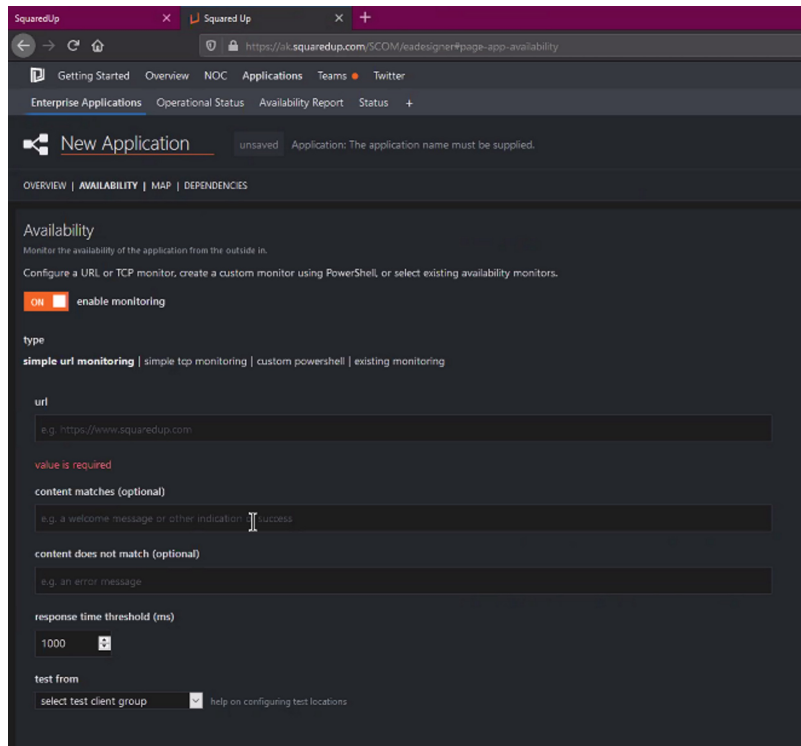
SquaredUp ×
Squared Up ×
+

https://ak.squaredup.com/SCOM/eadesigner#page-app-availability

Getting Started Overview NOC Applications Teams Twitter

Enterprise Applications Operational Status Availability Report Status +

New Application unsaved Application: The application name must be supplied.

OVERVIEW | AVAILABILITY | MAP | DEPENDENCIES

Availability
Monitor the availability of the application from the outside in.
Configure a URL or TCP monitor, create a custom monitor using PowerShell, or select existing availability monitors.

ON enable monitoring

type
simple url monitoring | simple tcp monitoring | custom powershell | existing monitoring

url
e.g. https://www.squaredup.com
value is required

content matches (optional)
e.g. a welcome message or other indication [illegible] success

content does not match (optional)
e.g. an error message

response time threshold (ms)
1000

test from
select test client group help on configuring test locations